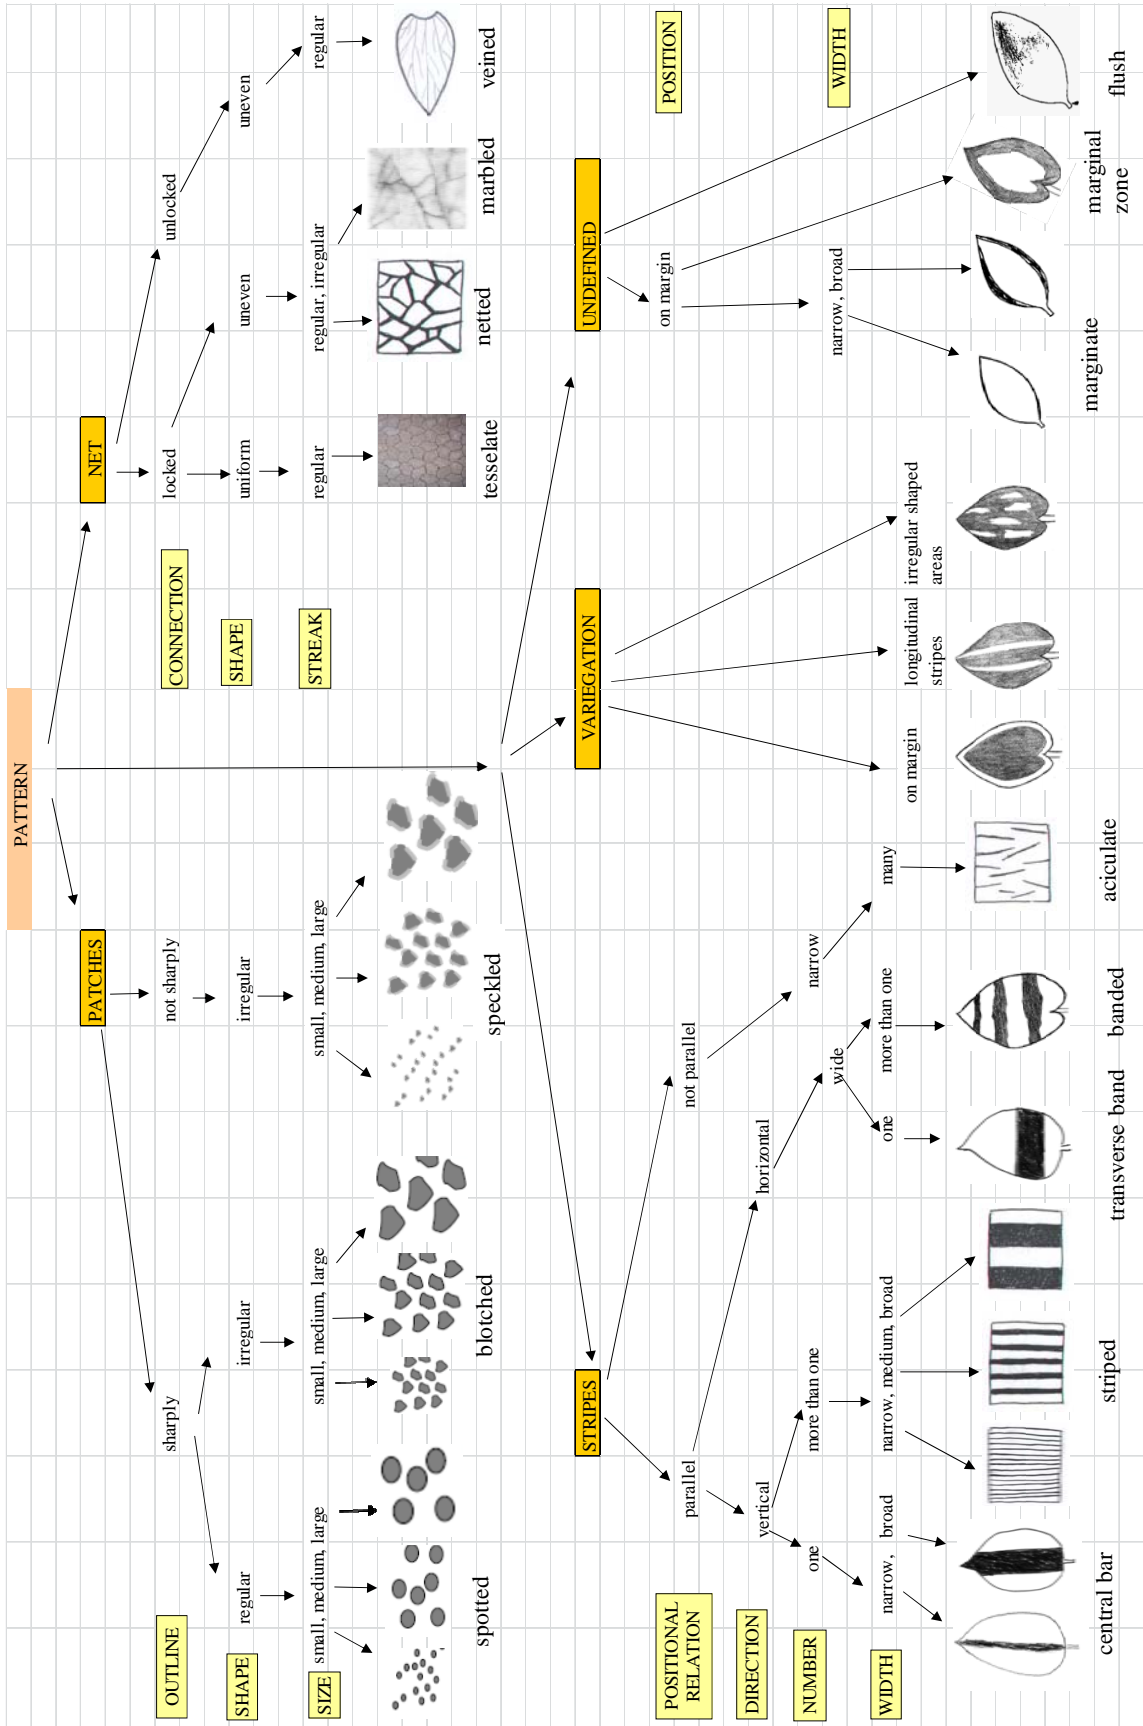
PATTERN

NET
locked
uniform
regular
tesselate
uneven
regular, irregular
netted
marbled
unlocked
uneven
regular
veined

CONNECTION
SHAPE
STREAK

PATCHES
not sharply
irregular
small, medium, large
speckled
sharply
irregular
small, medium, large
blotched
regular
small, medium, large
spotted

OUTLINE
SHAPE
SIZE

UNDEFINED
flush
on margin
marginal zone
narrow, broad
marginate

VARIEGATION
irregular shaped areas
longitudinal stripes
on margin

POSITION
WIDTH

STRIPES
not parallel
narrow
many
aciculate
wide
more than one
banded
one
transverse band
horizontal
parallel
vertical
more than one
narrow, medium, broad
striped
one
narrow, broad
central bar

POSITIONAL RELATION
DIRECTION
NUMBER
WIDTH